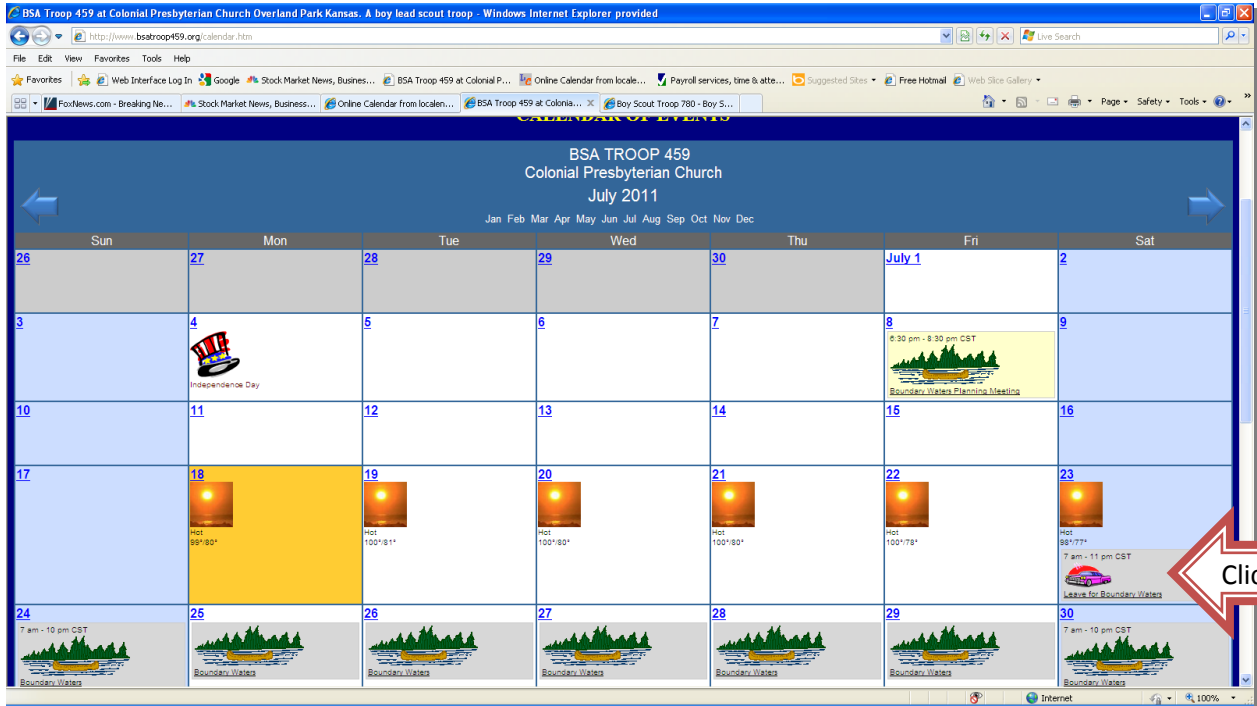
BSA Troop 459 at Colonial Presbyterian Church Overland Park Kansas. A boy lead scout troop - Windows Internet Explorer provided

http://www.bsatroop459.org/calendar.htm

Live Search

File Edit View Favorites Tools Help

Favorites | Web Interface Log In | Google | Stock Market News, Busines... | BSA Troop 459 at Colonial P... | Online Calendar from locale... | Payroll services, time & atte... | Suggested Sites | Free Hotmail | Web Slice Gallery

FoxNews.com - Breaking Ne... | Stock Market News, Business... | Online Calendar from localen... | BSA Troop 459 at Colonia... | Boy Scout Troop 780 - Boy S...

Page Safety Tools

BSA TROOP 459
Colonial Presbyterian Church
July 2011
Jan Feb Mar Apr May Jun Jul Aug Sep Oct Nov Dec

| Sun | Mon | Tue | Wed | Thu | Fri | Sat |
|---|---|---|---|---|---|---|
| 26 | 27 | 28 | 29 | 30 | July 1 | 2 |
| 3 | 4 Independence Day | 5 | 6 | 7 | 8 6:30 pm - 8:30 pm CST Boundary Waters Planning Meeting | 9 |
| 10 | 11 | 12 | 13 | 14 | 15 | 16 |
| 17 | 18 Hot 99°/80° | 19 Hot 100°/81° | 20 Hot 100°/80° | 21 Hot 100°/80° | 22 Hot 100°/78° | 23 Hot 99°/77° 7 am - 11 pm CST Leave for Boundary Waters |
| 24 7 am - 10 pm CST Boundary Waters | 25 Boundary Waters | 26 Boundary Waters | 27 Boundary Waters | 28 Boundary Waters | 29 Boundary Waters | 30 7 am - 10 pm CST Boundary Waters |

Clic

Internet 100%